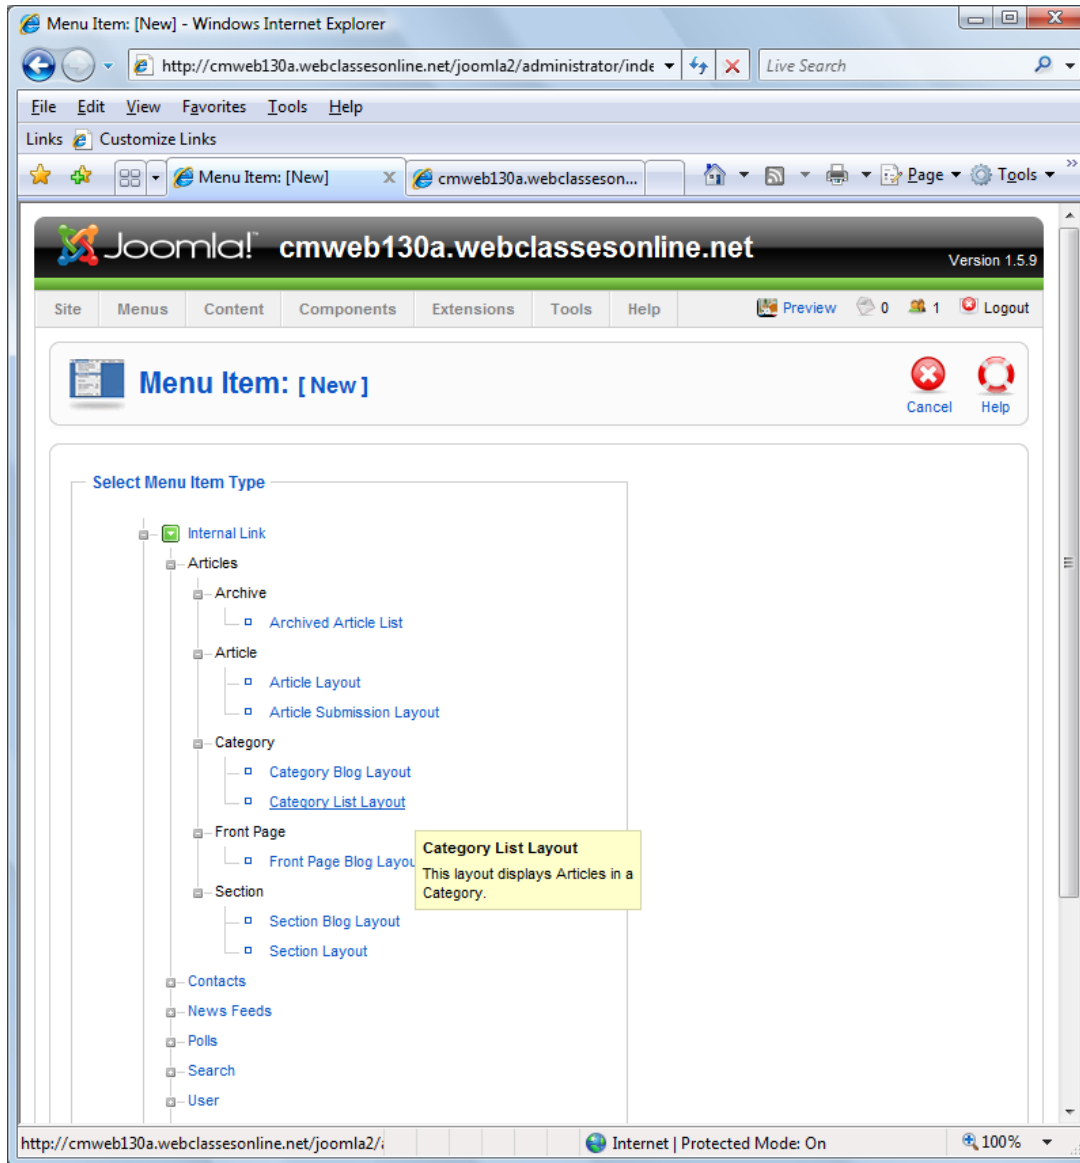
Menu Item: [New] - Windows Internet Explorer

http://cmweb130a.webclassesonline.net/joomla2/administrator/inde

Live Search

File Edit View Favorites Tools Help

Links Customize Links

Menu Item: [New]

cmweb130a.webclasseson...

Page Tools

Joomla! cmweb130a.webclassesonline.net

Version 1.5.9

Site Menus Content Components Extensions Tools Help

Preview 0 1 Logout

Menu Item: [ New ]

Cancel Help

Select Menu Item Type

Internal Link
Articles
Archive
Archived Article List
Article
Article Layout
Article Submission Layout
Category
Category Blog Layout
Category List Layout
Front Page
Front Page Blog Layou
Section
Section Blog Layout
Section Layout
Contacts
News Feeds
Polls
Search
User

Category List Layout
This layout displays Articles in a Category.

http://cmweb130a.webclassesonline.net/joomla2/a

Internet | Protected Mode: On

100%